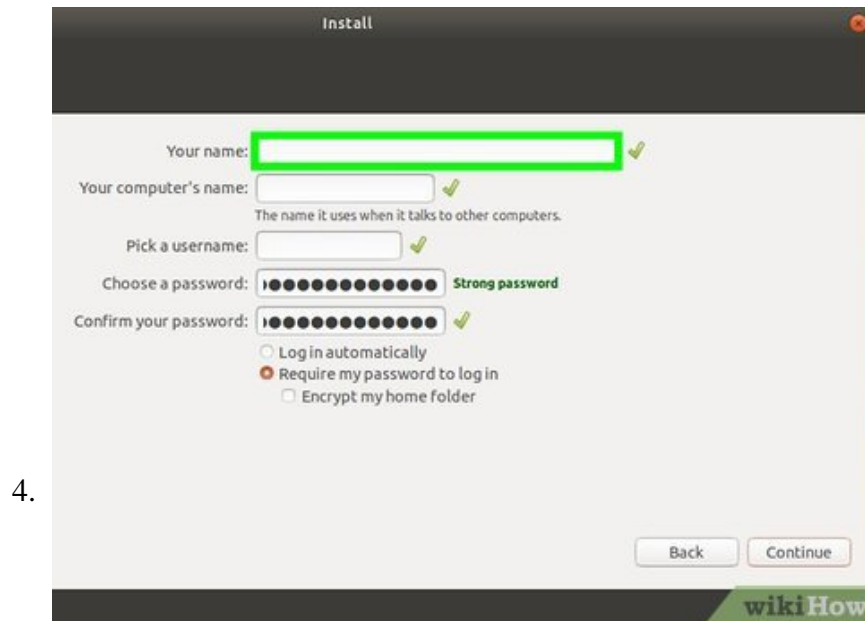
Install

Your name:

Your computer's name:

The name it uses when it talks to other computers.

Pick a username:

Choose a password: ●●●●●●●●●●●●● Strong password

Confirm your password: ●●●●●●●●●●●●●

Log in automatically

Require my password to log in

Encrypt my home folder

4.

Back

Continue

wikiHow